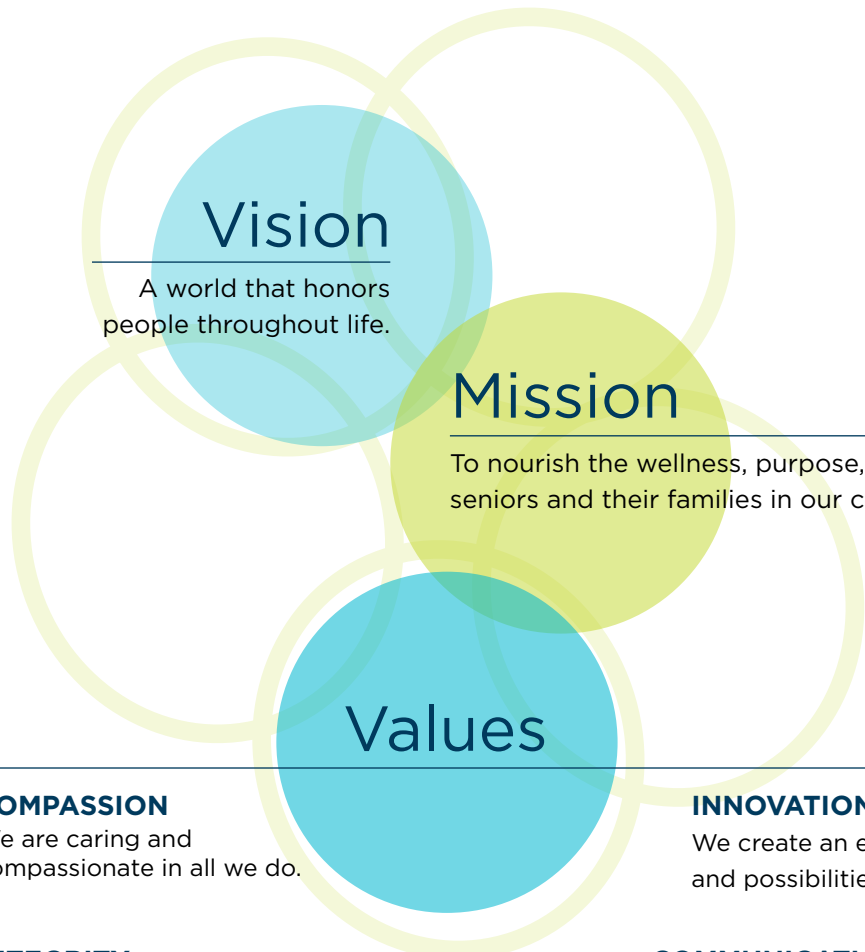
Vision

A world that honors people throughout life.

Mission

To nourish the wellness, purpose, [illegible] seniors and their families in our c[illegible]

Values

OMPASSION
e are caring and ompassionate in all we do.

INNOVATION
We create an e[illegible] and possibilitie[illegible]

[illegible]

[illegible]